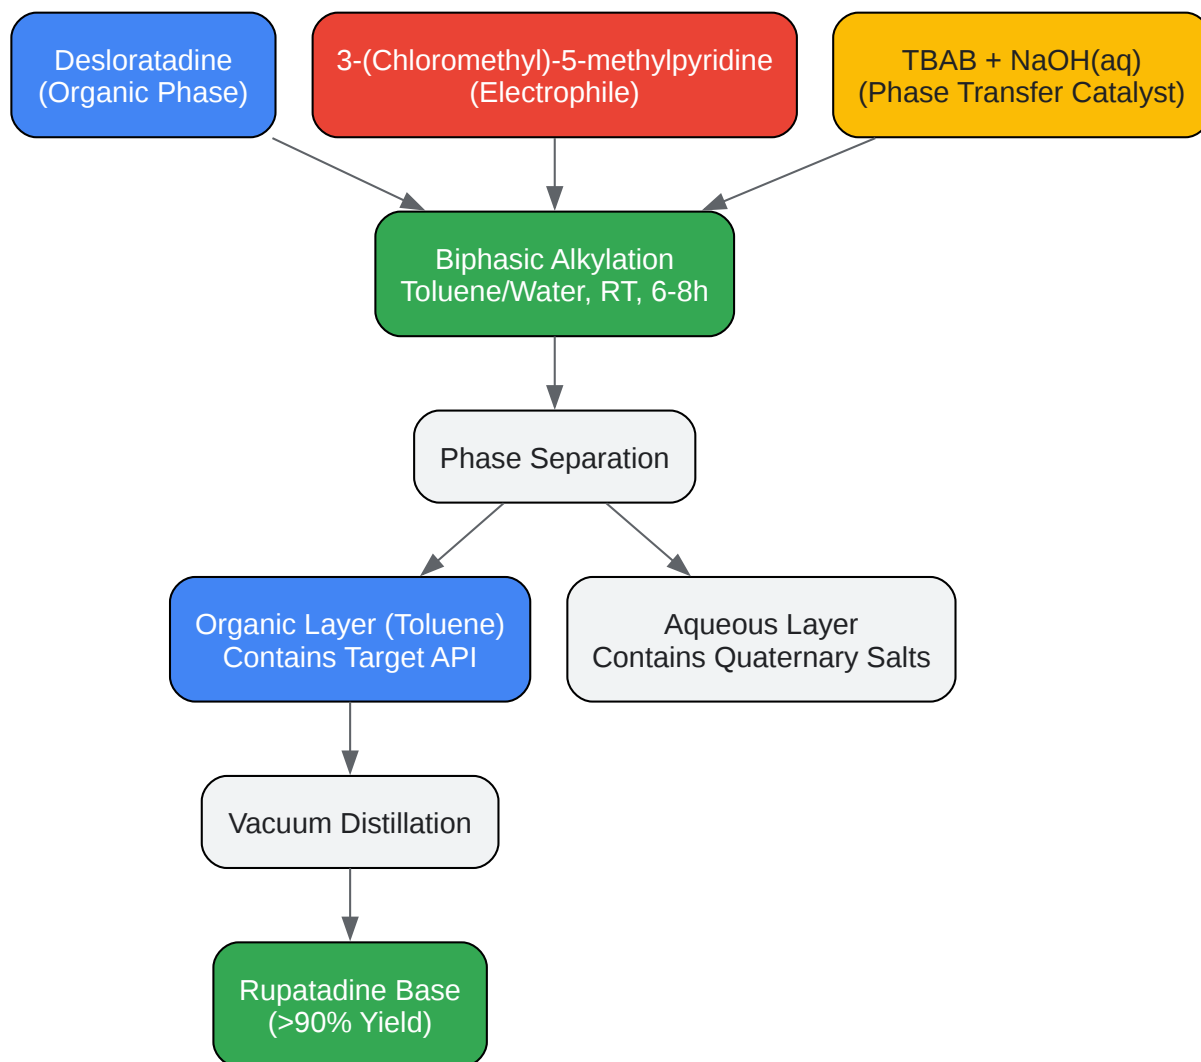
Desloratadine
(Organic Phase)

3-(Chloromethyl)-5-methylpyridine
(Electrophile)

TBAB + NaOH(aq)
(Phase Transfer Catalyst)

Biphasic Alkylation
Toluene/Water, RT, 6-8h

Phase Separation

Organic Layer (Toluene)
Contains Target API

Aqueous Layer
Contains Quaternary Salts

Vacuum Distillation

Rupatadine Base
(>90% Yield)